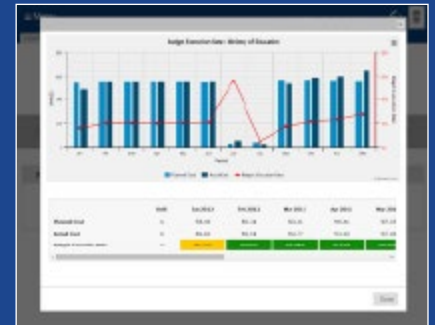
Budget Execution Rate - Ministry of Education

Planned Cost
Actual Cost
Budget Execution Rate

| | Unit | Jan 2013 | Feb 2013 | Mar 2013 | Apr 2013 | Mar 201 |
|---|---|---|---|---|---|---|
| Planned Cost | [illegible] | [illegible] | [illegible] | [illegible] | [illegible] | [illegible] |
| Actual Cost | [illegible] | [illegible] | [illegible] | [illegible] | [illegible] | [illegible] |
| Budget Execution Rate | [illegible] | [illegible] | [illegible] | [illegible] | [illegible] | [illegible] |

Close